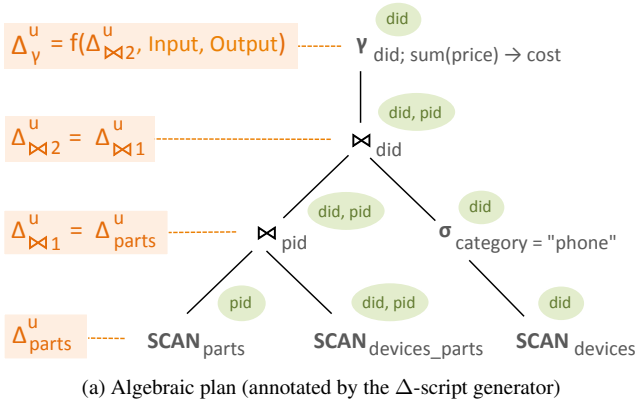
$\Delta^u_\gamma = f(\Delta^u_{\bowtie 2}$, Input, Output)

did

$\gamma$ did; sum(price) → cost

$\Delta^u_{\bowtie 2} = \Delta^u_{\bowtie 1}$

did, pid

$\bowtie$ did

$\Delta^u_{\bowtie 1} = \Delta^u_{parts}$

did, pid

$\bowtie$ pid

did

$\sigma$ category = "phone"

$\Delta^u_{parts}$

pid

SCAN parts

did, pid

SCAN devices_parts

did

SCAN devices

(a) Algebraic plan (annotated by the $\Delta$-script generator)